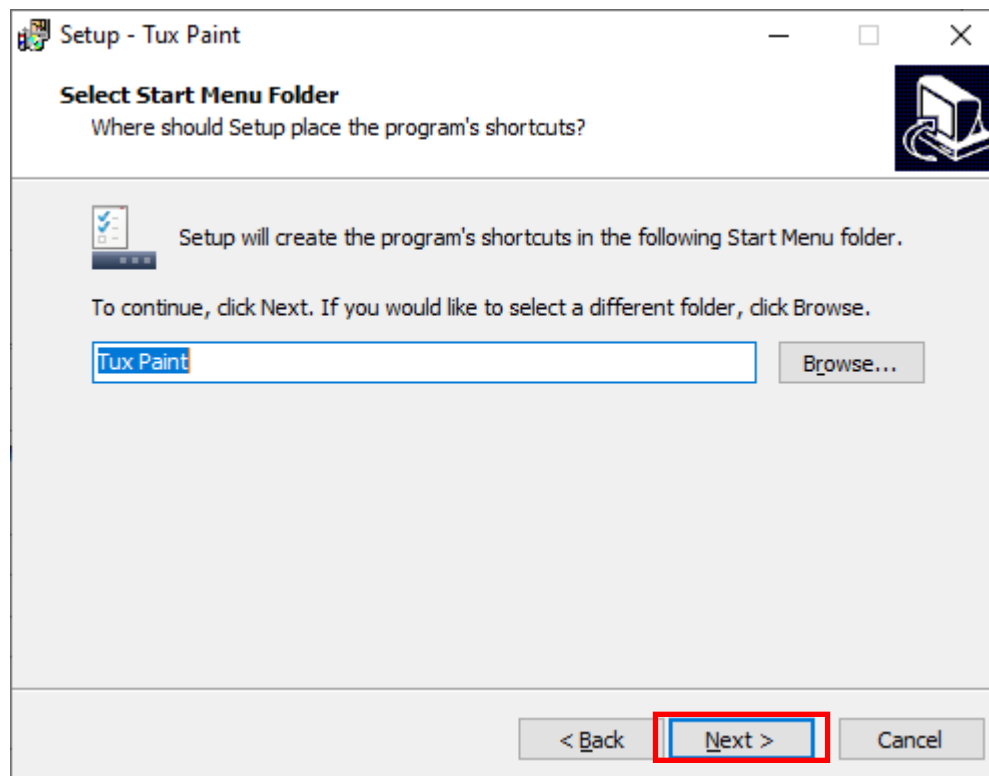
Setup - Tux Paint

Select Start Menu Folder
Where should Setup place the program's shortcuts?

Setup will create the program's shortcuts in the following Start Menu folder.

To continue, click Next. If you would like to select a different folder, click Browse.

Tux Paint

Browse...

< Back

Next >

Cancel